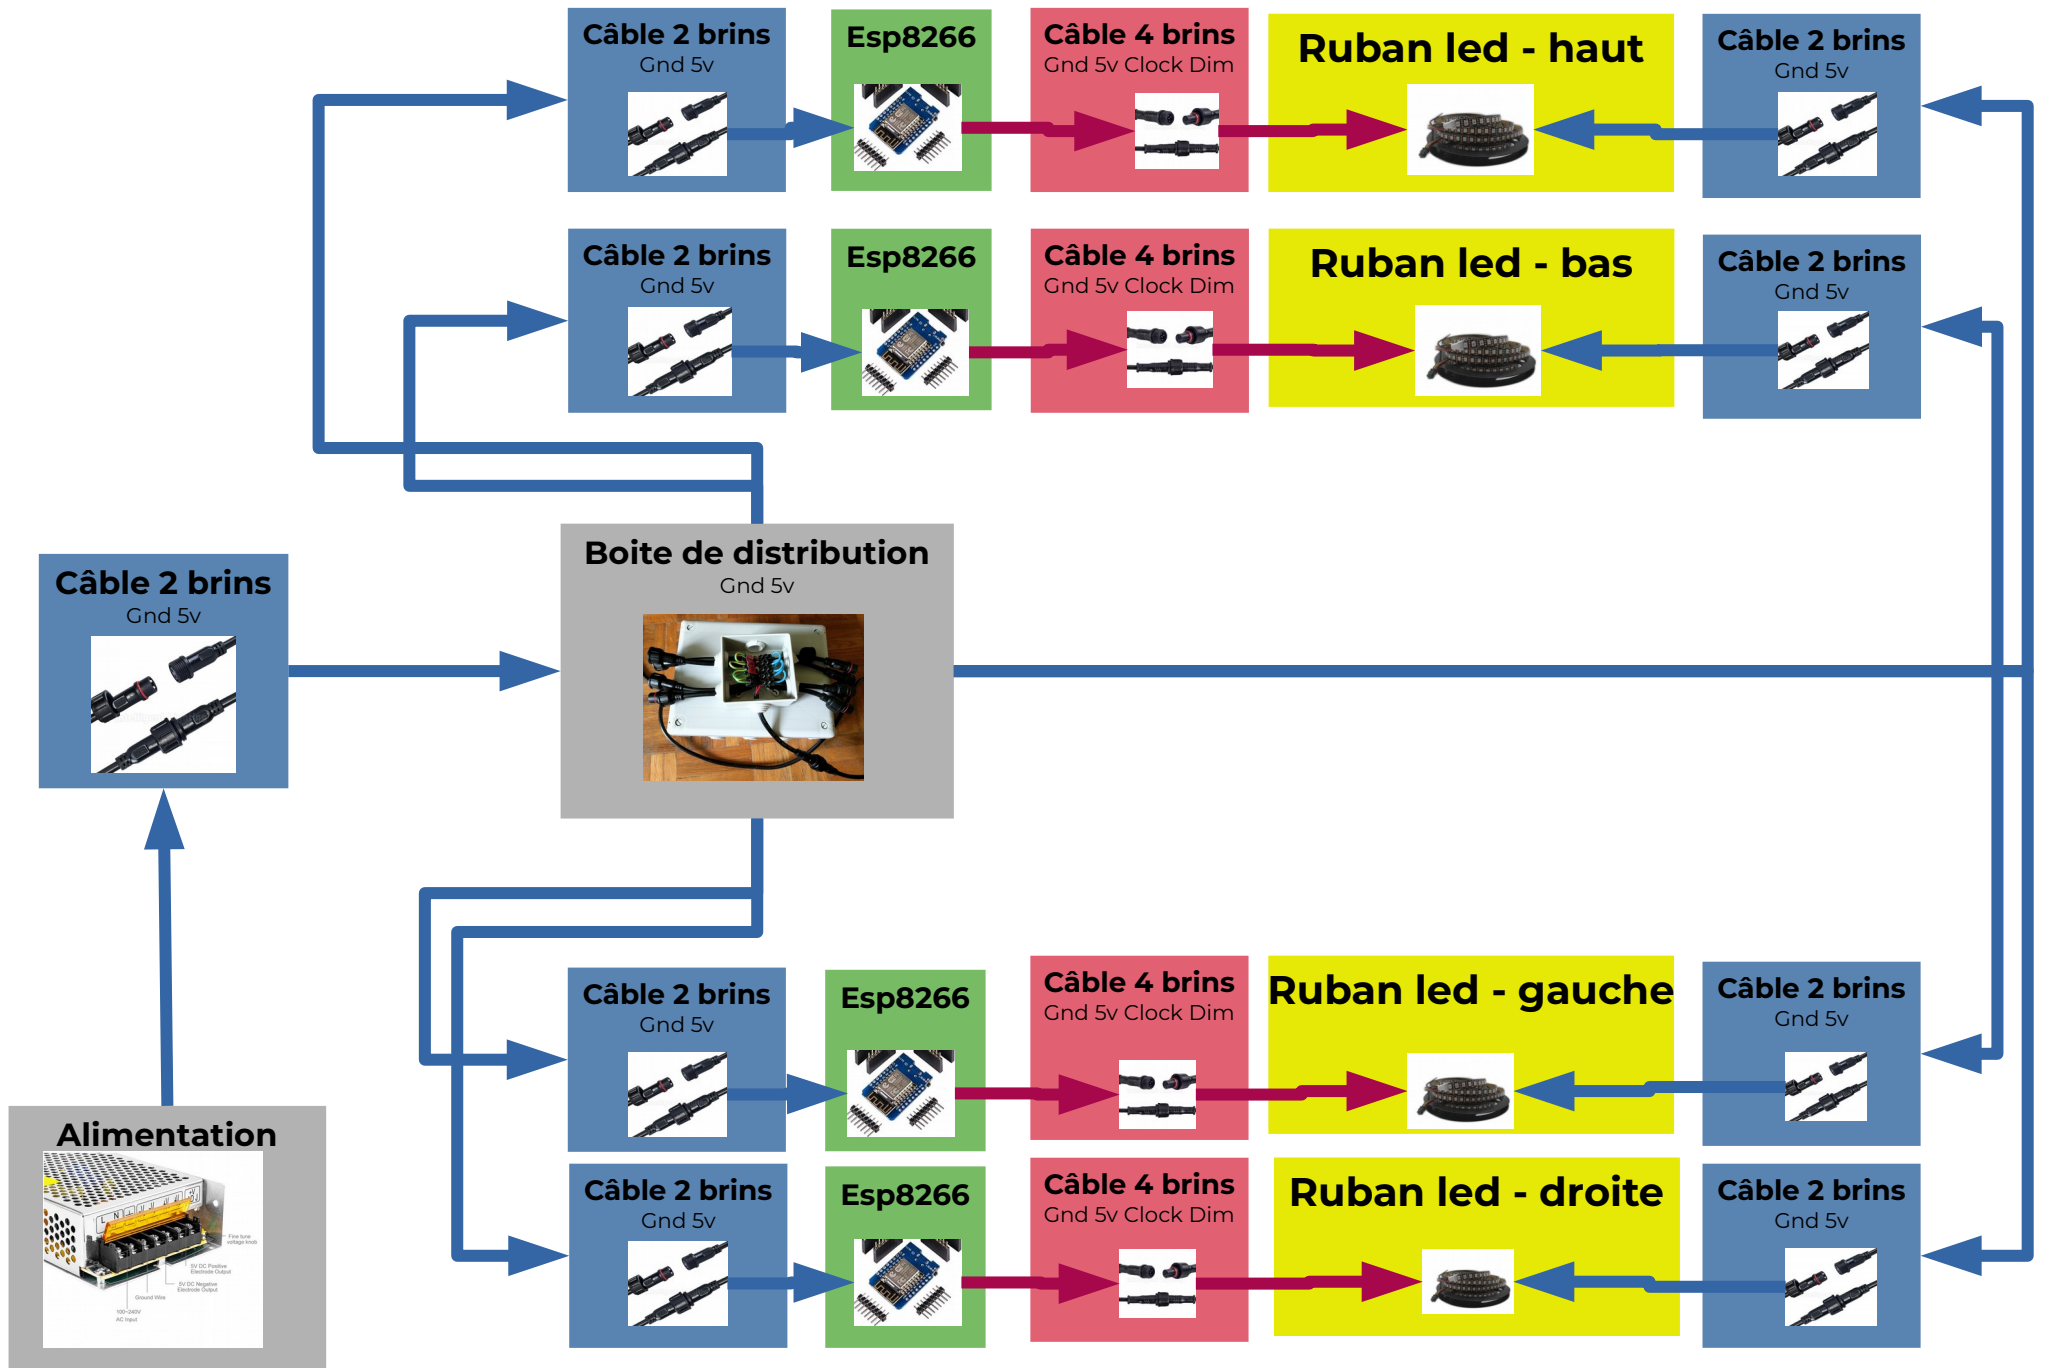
Câble 2 brins
Gnd 5v

Esp8266

Câble 4 brins
Gnd 5v Clock Dim

Ruban led - haut

Câble 2 brins
Gnd 5v

Câble 2 brins
Gnd 5v

Esp8266

Câble 4 brins
Gnd 5v Clock Dim

Ruban led - bas

Câble 2 brins
Gnd 5v

Câble 2 brins
Gnd 5v

Boite de distribution
Gnd 5v

Câble 2 brins
Gnd 5v

Esp8266

Câble 4 brins
Gnd 5v Clock Dim

Ruban led - gauche

Câble 2 brins
Gnd 5v

Alimentation

Câble 2 brins
Gnd 5v

Esp8266

Câble 4 brins
Gnd 5v Clock Dim

Ruban led - droite

Câble 2 brins
Gnd 5v